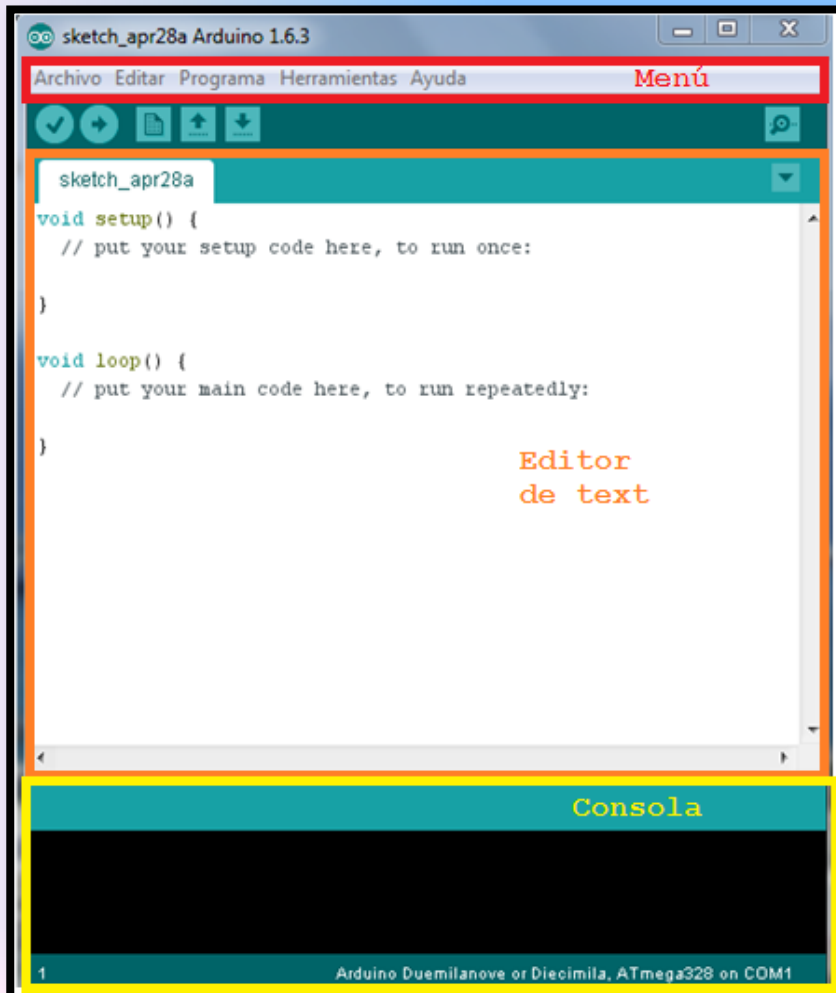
sketch_apr28a Arduino 1.6.3

Archivo Editar Programa Herramientas Ayuda

Menú

sketch_apr28a

void setup() {
  // put your setup code here, to run once:

}

void loop() {
  // put your main code here, to run repeatedly:

}

Editor de text

Consola

1

Arduino Duemilanove or Diecimila, ATmega328 on COM1